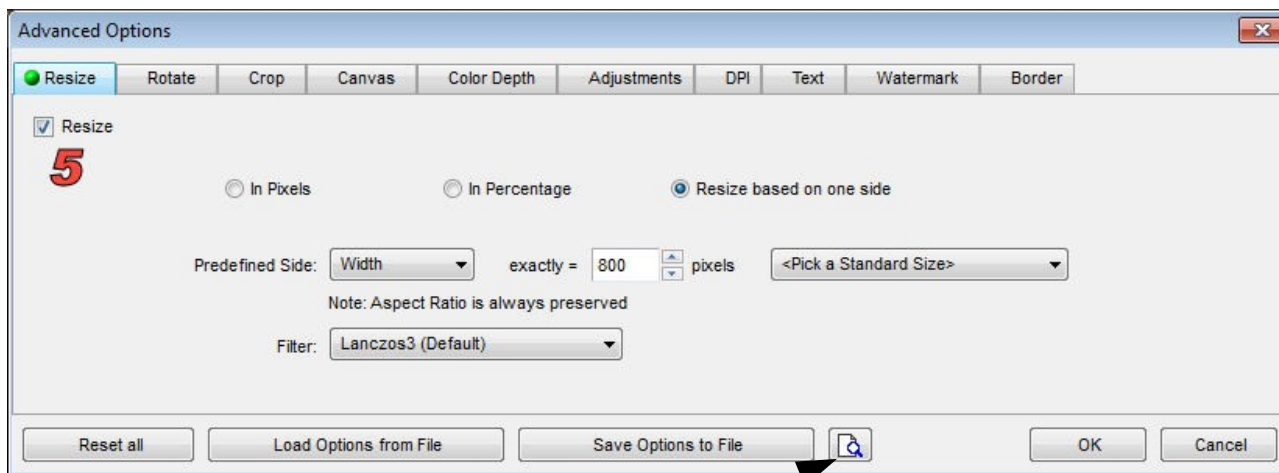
Advanced Options

Resize | Rotate | Crop | Canvas | Color Depth | Adjustments | DPI | Text | Watermark | Border

Resize

5

In Pixels

In Percentage

Resize based on one side

Predefined Side: Width

exactly = 800 pixels

<Pick a Standard Size>

Note: Aspect Ratio is always preserved

Filter: Lanczos3 (Default)

Reset all

Load Options from File

Save Options to File

OK

Cancel